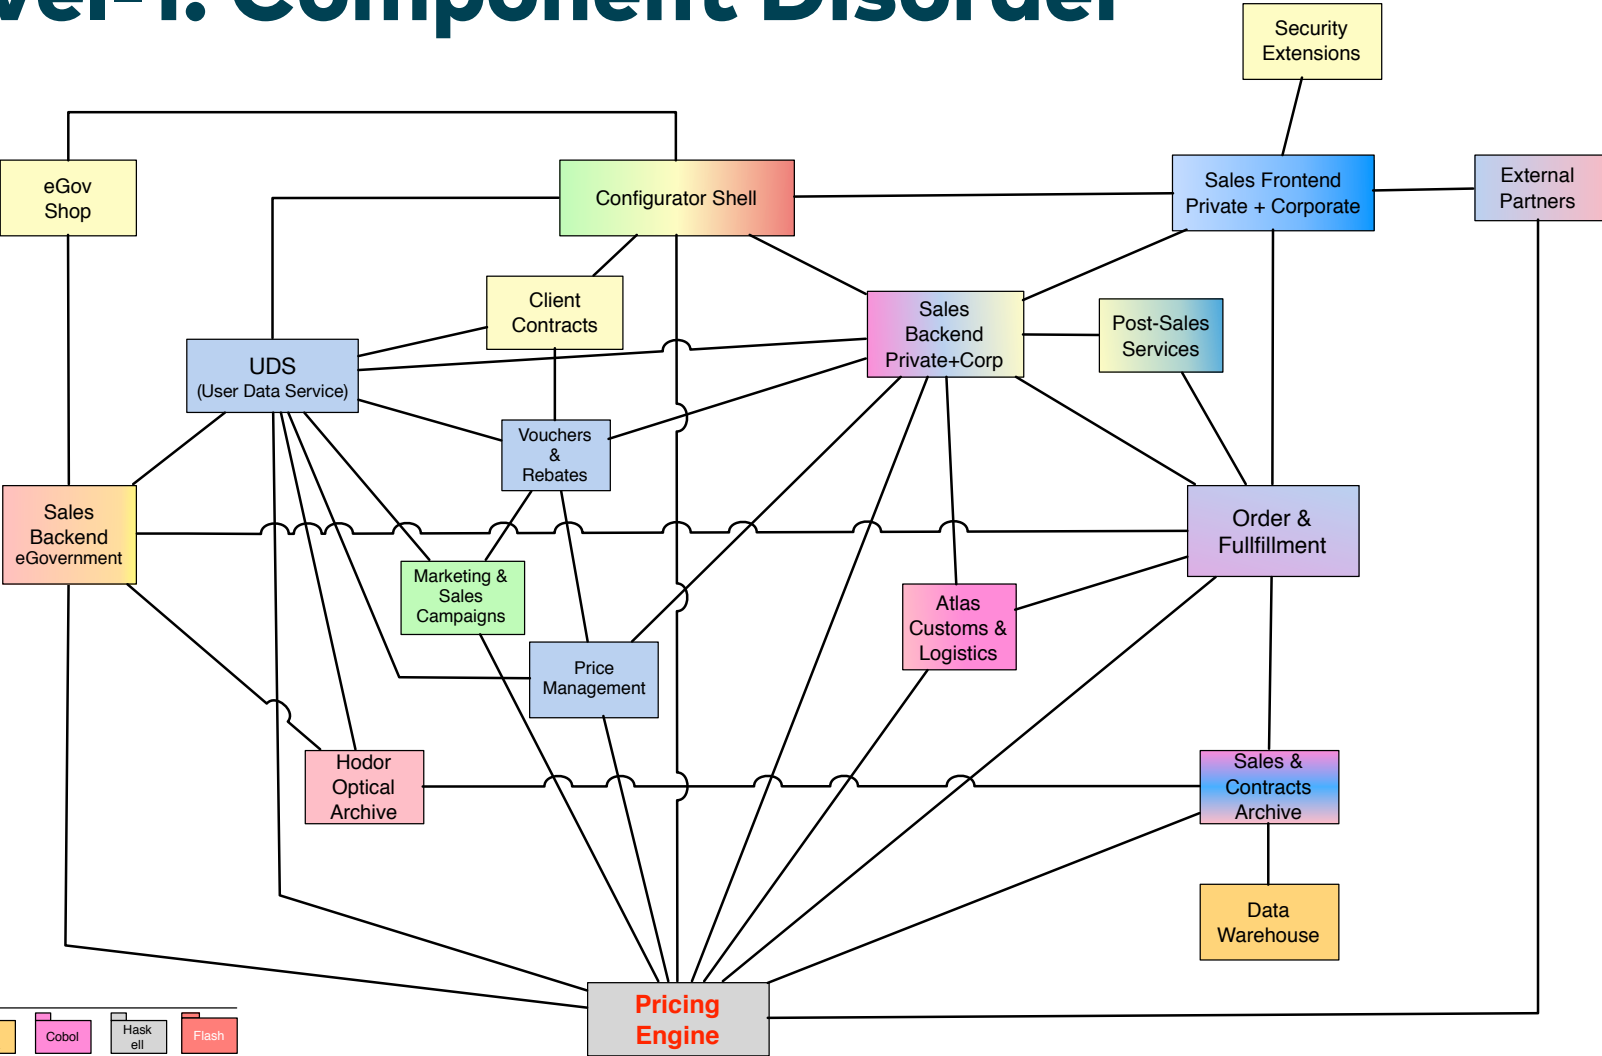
vel-1: Component Disorder

Security Extensions

eGov Shop

Configurator Shell

Sales Frontend Private + Corporate

External Partners

Client Contracts

Sales Backend Private+Corp

Post-Sales Services

UDS (User Data Service)

Vouchers & Rebates

Sales Backend eGovernment

Order & Fulfillment

Marketing & Sales Campaigns

Atlas Customs & Logistics

Price Management

Hodor Optical Archive

Sales & Contracts Archive

Data Warehouse

Pricing Engine

Cobol

Haskell

Flash